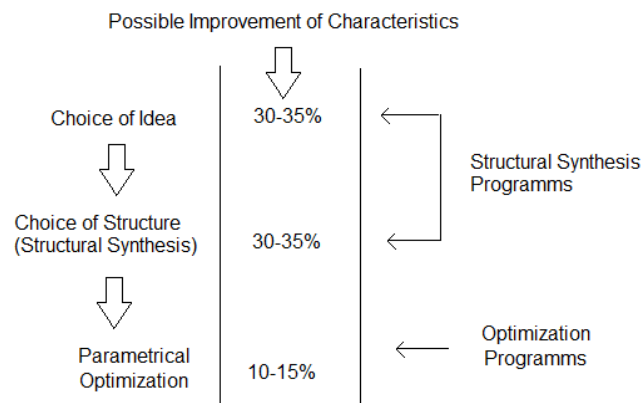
Possible Improvement of Characteristics

Choice of Idea

30-35%

Structural Synthesis Programms

Choice of Structure (Structural Synthesis)

30-35%

Parametrical Optimization

10-15%

Optimization Programms